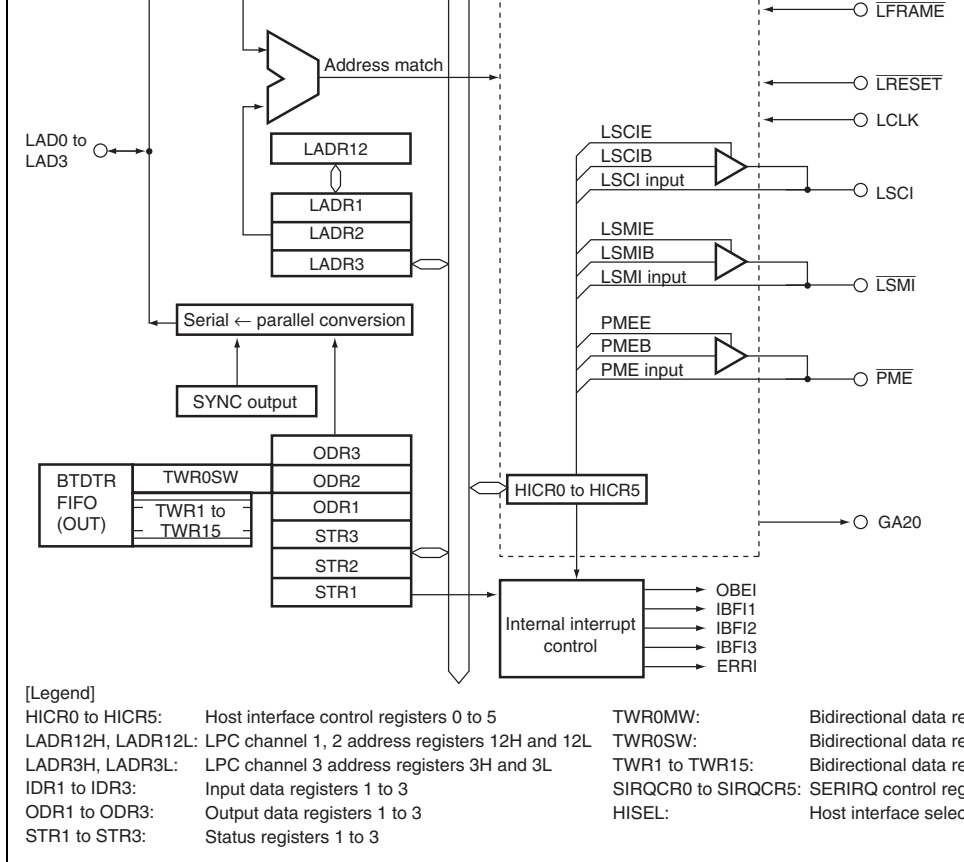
LFRAME

Address match

LRESET

LCLK

LAD0 to LAD3

LADR12

LSCIE

LSCIB

LSCI input

LSCI

LADR1

LADR2

LSMIE

LADR3

LSMIB

LSMI input

LSMI

Serial ← parallel conversion

PMEE

PMEB

PME input

PME

SYNC output

ODR3

BTDTR FIFO (OUT)

TWR0SW

ODR2

HICR0 to HICR5

TWR1 to TWR15

ODR1

GA20

STR3

STR2

STR1

Internal interrupt control

OBEI

IBFI1

IBFI2

IBFI3

ERRI

[Legend]

HICR0 to HICR5: Host interface control registers 0 to 5

LADR12H, LADR12L: LPC channel 1, 2 address registers 12H and 12L

LADR3H, LADR3L: LPC channel 3 address registers 3H and 3L

IDR1 to IDR3: Input data registers 1 to 3

ODR1 to ODR3: Output data registers 1 to 3

STR1 to STR3: Status registers 1 to 3

TWR0MW: Bidirectional data re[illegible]

TWR0SW: Bidirectional data re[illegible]

TWR1 to TWR15: Bidirectional data re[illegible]

SIRQCR0 to SIRQCR5: SERIRQ control reg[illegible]

HISEL: Host interface selec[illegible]